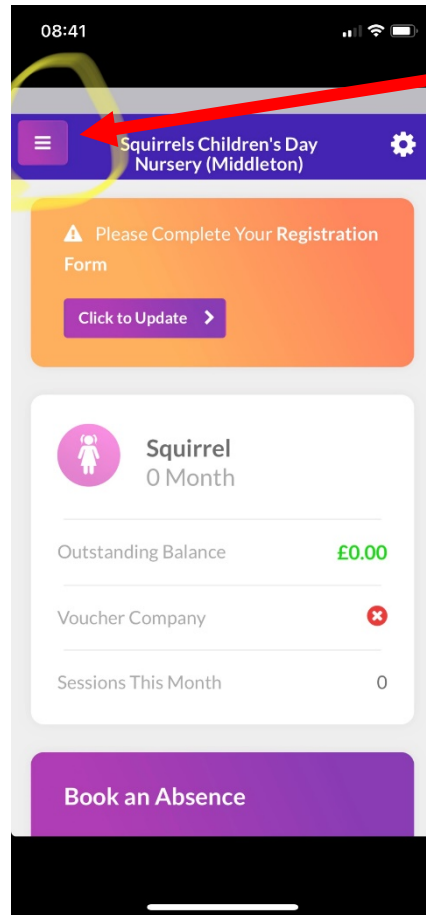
08:41

Squirrels Children's Day Nursery (Middleton)

Please Complete Your Registration Form

Click to Update

Squirrel
0 Month

Outstanding Balance £0.00

Voucher Company

Sessions This Month 0

Book an Absence